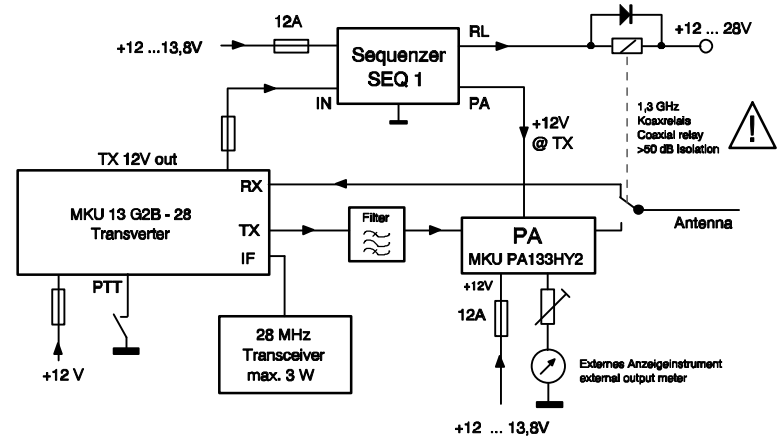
12A

+12 ...13,8V

Sequenzer
SEQ 1

RL

+12 ... 28V

IN

PA

+12V
@ TX

1,3 GHz
Koaxrelais
Coaxial relay
>50 dB Isolation

TX 12V out

MKU 13 G2B - 28
Transverter

RX

TX

IF

Filter

PA
MKU PA133HY2

Antenna

PTT

+12V

12A

+12 V

28 MHz
Transceiver
max. 3 W

Externes Anzeigeinstrument
external output meter

+12 ... 13,8V